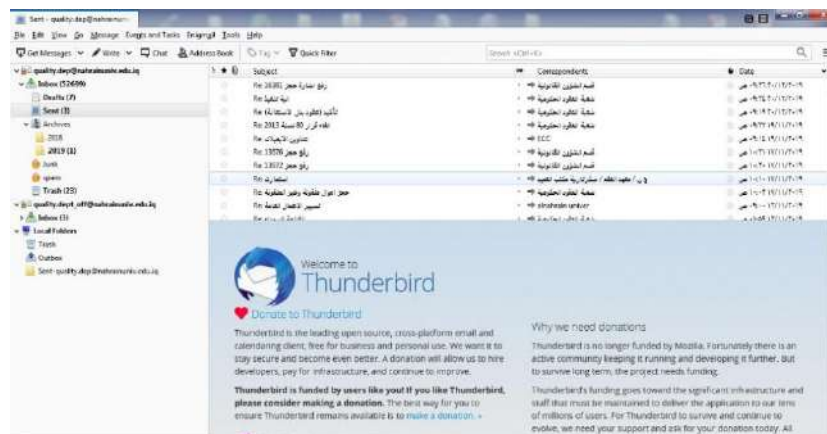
Sent - quality.dep@nahrainuniv...

File Edit View Go Message Events and Tasks Enigmail Tools Help

Get Messages Write Chat Address Book Tag Quick Filter

Search <Ctrl+K>

quality.dep@nahrainuniv.edu.iq
Inbox (52699)
Drafts (7)
Sent (3)
Archives
2018
2019 (1)
Junk
spam
Trash (23)
quality.dept_off@nahrainuniv.edu.iq
Inbox (3)
Local Folders
Trash
Outbox
Sent-quality.dep@nahrainuniv.edu.iq

| Subject | Correspondents | Date |
|---|---|---|
| Re: رقم صادرة جهز 16381 | قسم الشؤون القانونية | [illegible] |
| Re: دية تنفيذ | شعبة العقود الحكومية | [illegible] |
| Re: تأكيد العقود بدل الاستعانة | شعبة العقود الحكومية | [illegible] |
| Re: لفه قرار 2013 لسنة | شعبة العقود الحكومية | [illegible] |
| Re: عناوين الاجهات | LCC | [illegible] |
| Re: رقم جهز 13576 | قسم الشؤون القانونية | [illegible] |
| Re: رقم جهز 13572 | قسم الشؤون القانونية | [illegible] |
| Re: استمارة | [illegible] | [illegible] |
| Re: حجز اموال طلبة وغير الحكومية | شعبة العقود الحكومية | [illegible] |
| Re: تسيير الاتصال العلمية | alnahrain univer | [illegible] |
| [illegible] | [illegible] | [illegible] |

Welcome to
Thunderbird

Donate to Thunderbird

Thunderbird is the leading open source, cross-platform email and calendaring client, free for business and personal use. We want it to stay secure and become even better. A donation will allow us to hire developers, pay for infrastructure, and continue to improve.

Thunderbird is funded by users like you! If you like Thunderbird, please consider making a donation. The best way for you to ensure Thunderbird remains available is to make a donation. »

Why we need donations

Thunderbird is no longer funded by Mozilla. Fortunately there is an active community keeping it running and developing it further. But to survive long term, the project needs funding.

Thunderbird's funding goes toward the significant infrastructure and staff that must be maintained to deliver the application to our tens of millions of users. For Thunderbird to survive and continue to evolve, we need your support and ask for your donation today. All